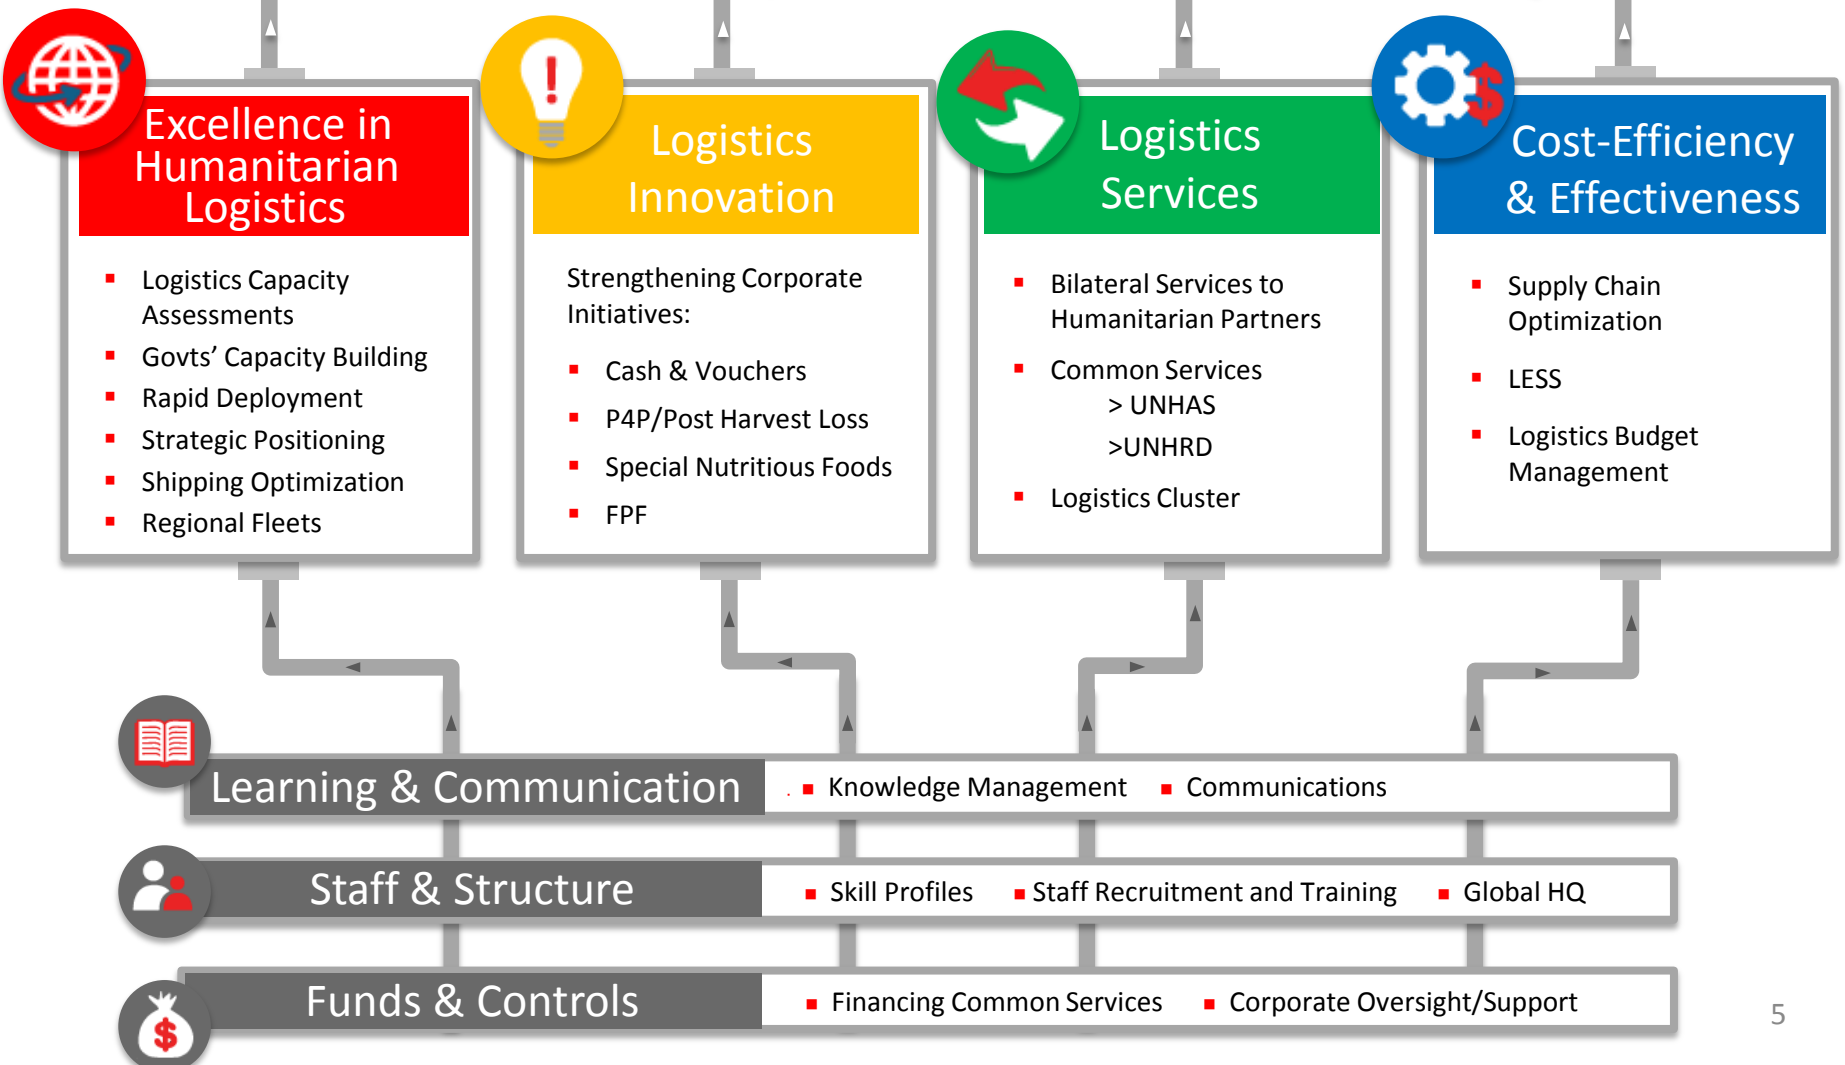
Excellence in Humanitarian Logistics

- Logistics Capacity Assessments
- Govts' Capacity Building
- Rapid Deployment
- Strategic Positioning
- Shipping Optimization
- Regional Fleets

Logistics Innovation

Strengthening Corporate Initiatives:

- Cash & Vouchers
- P4P/Post Harvest Loss
- Special Nutritious Foods
- FPF

Logistics Services

- Bilateral Services to Humanitarian Partners
- Common Services
  > UNHAS
  >UNHRD
- Logistics Cluster

Cost-Efficiency & Effectiveness

- Supply Chain Optimization
- LESS
- Logistics Budget Management

Learning & Communication
- Knowledge Management
- Communications

Staff & Structure
- Skill Profiles
- Staff Recruitment and Training
- Global HQ

Funds & Controls
- Financing Common Services
- Corporate Oversight/Support

5